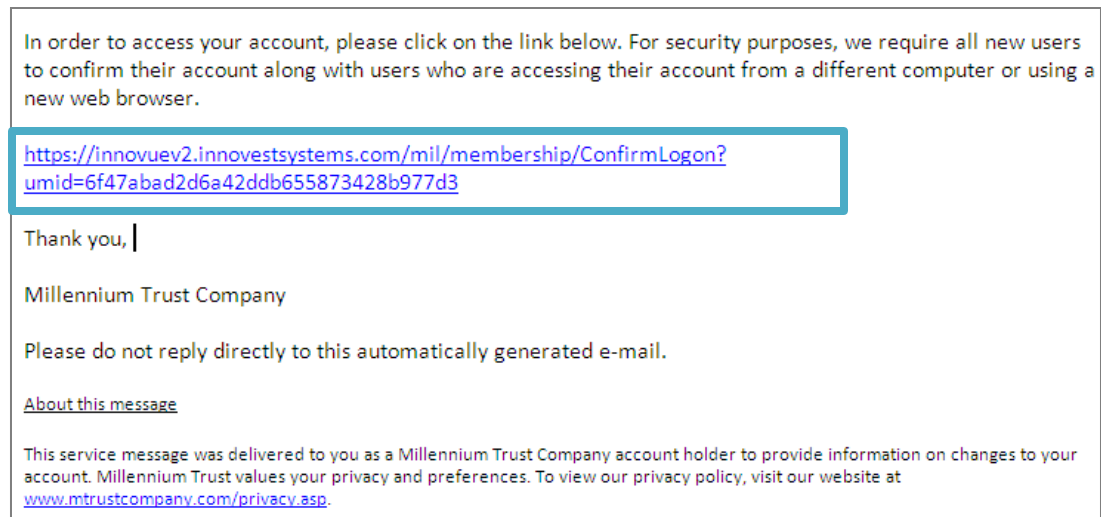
In order to access your account, please click on the link below. For security purposes, we require all new users to confirm their account along with users who are accessing their account from a different computer or using a new web browser.

https://innovuev2.innovestsystems.com/mil/membership/ConfirmLogon?umid=6f47abad2d6a42ddb655873428b977d3

Thank you,

Millennium Trust Company

Please do not reply directly to this automatically generated e-mail.

About this message

This service message was delivered to you as a Millennium Trust Company account holder to provide information on changes to your account. Millennium Trust values your privacy and preferences. To view our privacy policy, visit our website at www.mtrustcompany.com/privacy.asp.